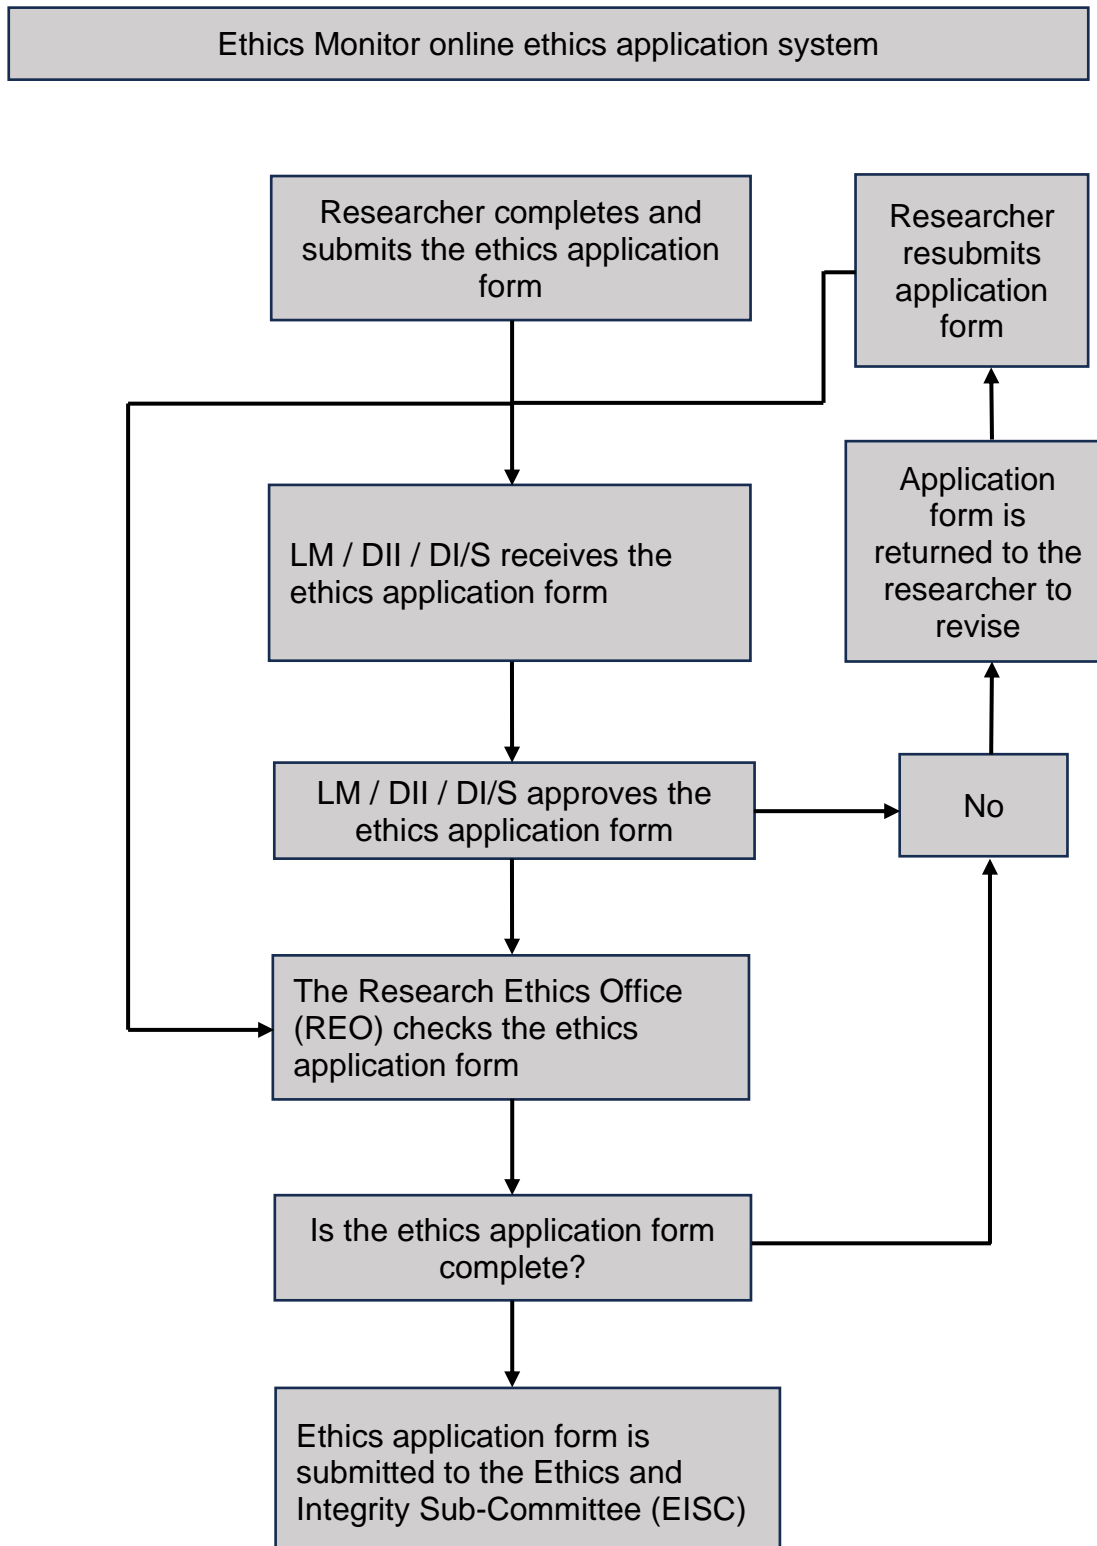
Ethics Monitor online ethics application system

Researcher completes and submits the ethics application form

Researcher resubmits application form

LM / DII / DI/S receives the ethics application form

Application form is returned to the researcher to revise

LM / DII / DI/S approves the ethics application form

No

The Research Ethics Office (REO) checks the ethics application form

Is the ethics application form complete?

Ethics application form is submitted to the Ethics and Integrity Sub-Committee (EISC)